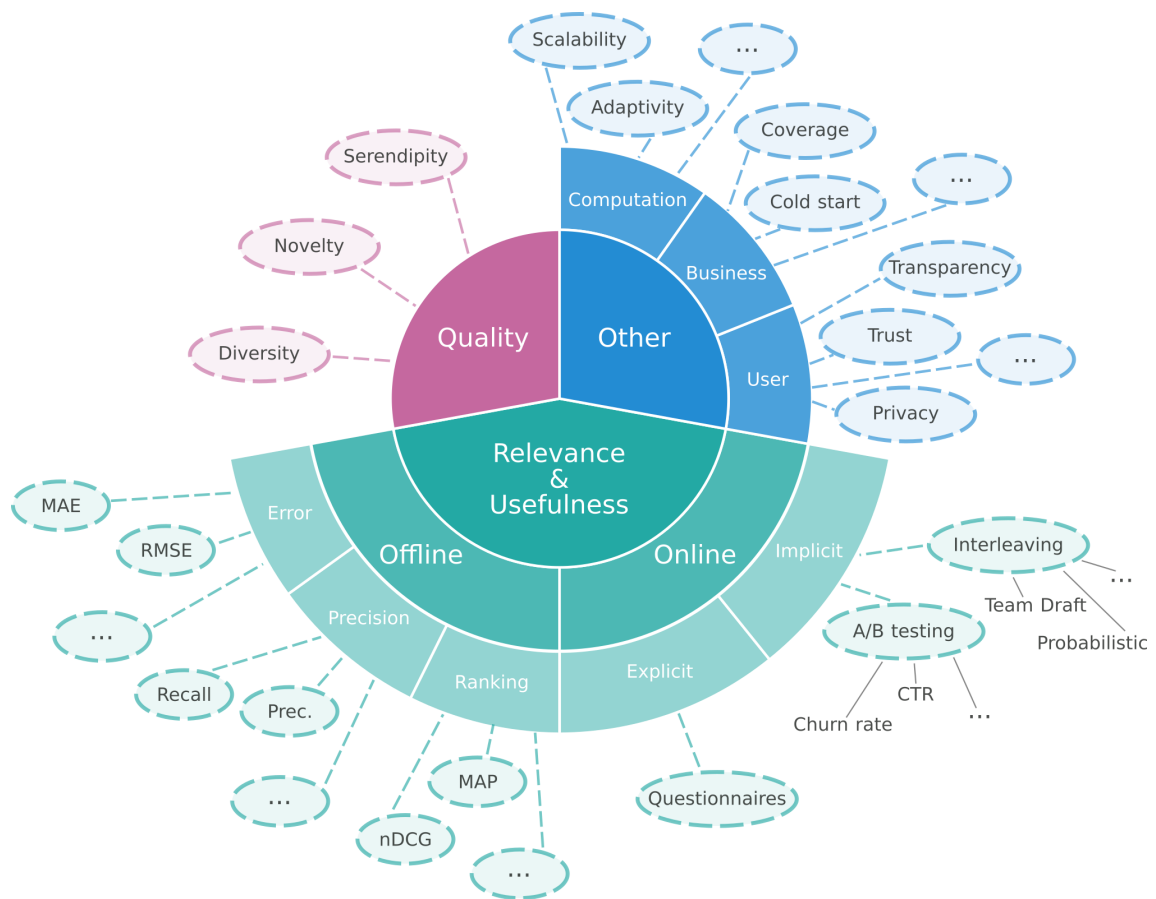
Scalability
...
Adaptivity
Coverage
Serendipity
Computation
Cold start
...
Novelty
Business
Transparency
Quality
Other
Trust
Diversity
...
User
Privacy
Relevance
&
Usefulness
MAE
Error
Offline
Online
RMSE
Implicit
Interleaving
...
...
Team Draft
Precision
Probabilistic
...
A/B testing
Recall
Ranking
Explicit
Prec.
CTR
...
Churn rate
...
MAP
Questionnaires
nDCG
...